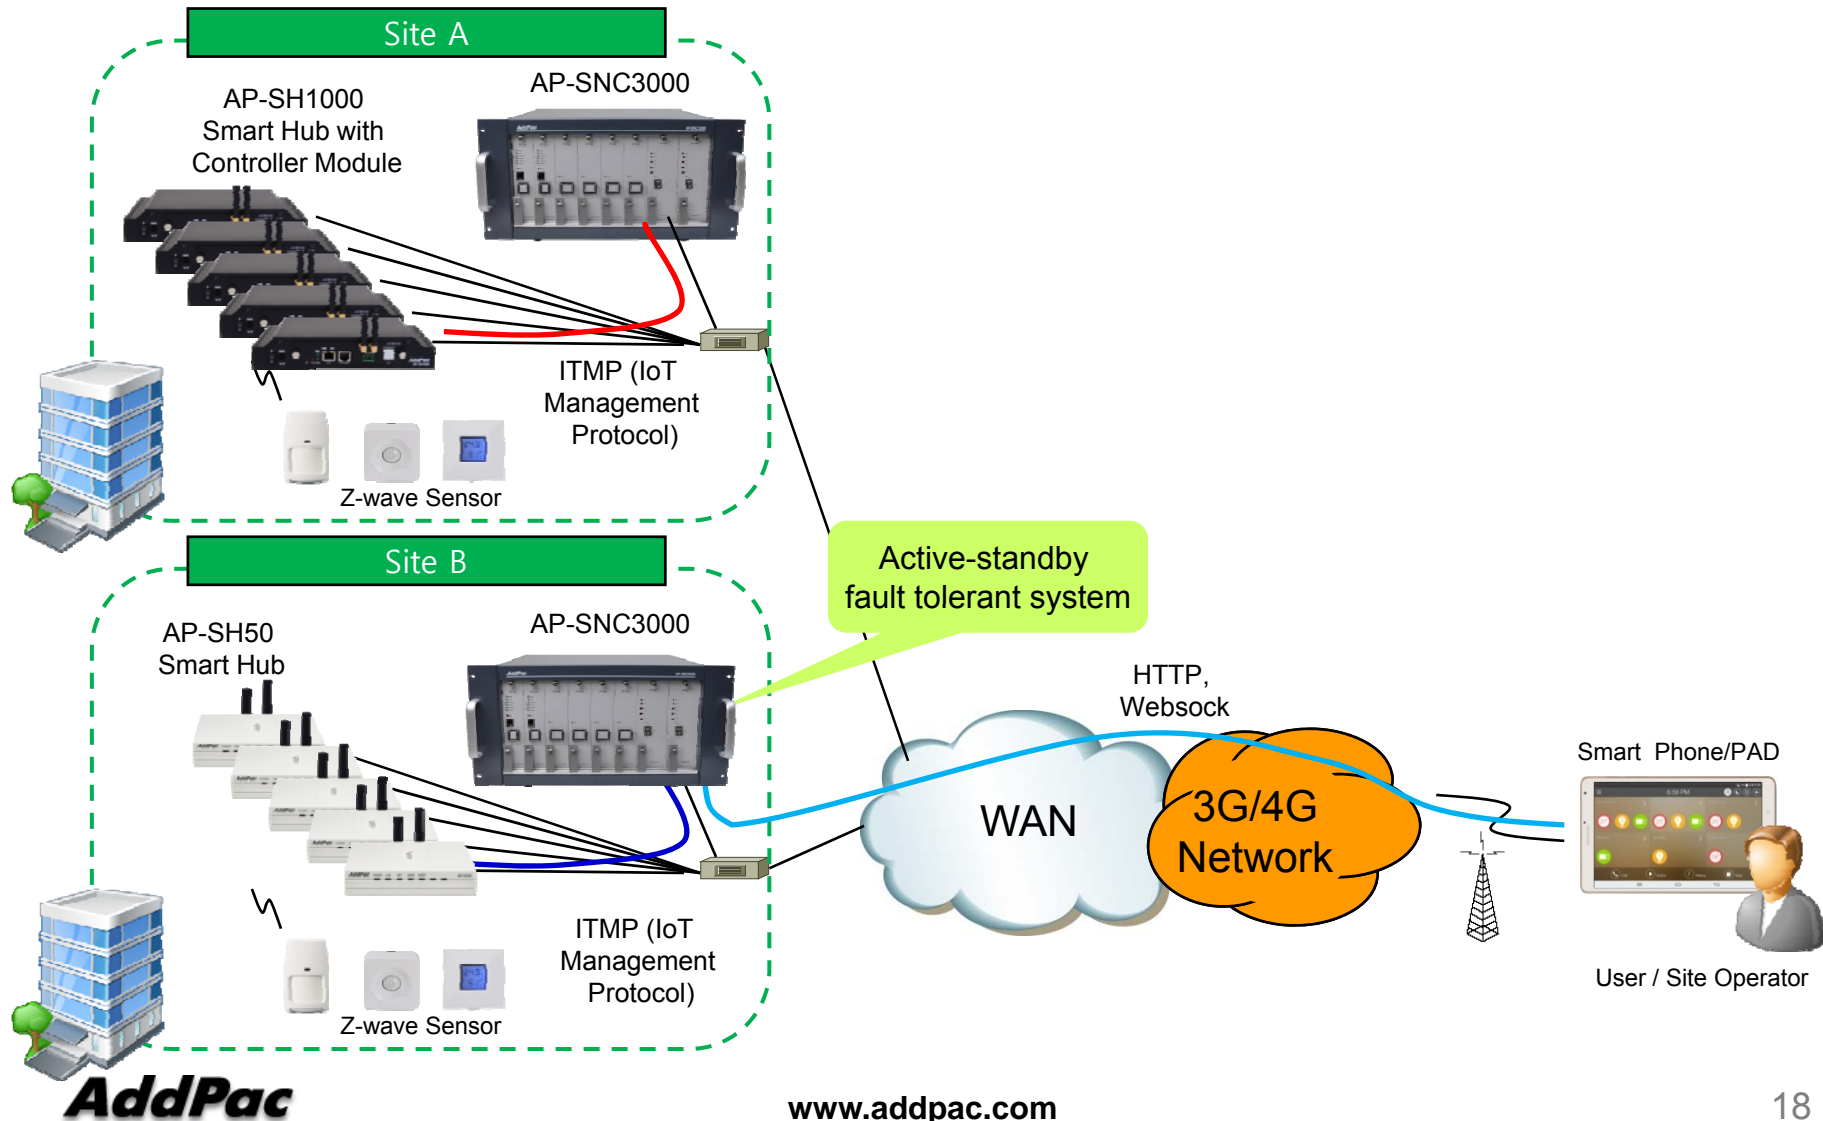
Site A

AP-SH1000
Smart Hub with
Controller Module

AP-SNC3000

ITMP (IoT
Management
Protocol)

Z-wave Sensor

Site B

AP-SH50
Smart Hub

AP-SNC3000

Active-standby
fault tolerant system

HTTP,
Websock

WAN

3G/4G
Network

Smart Phone/PAD

ITMP (IoT
Management
Protocol)

Z-wave Sensor

User / Site Operator

AddPac

www.addpac.com

18